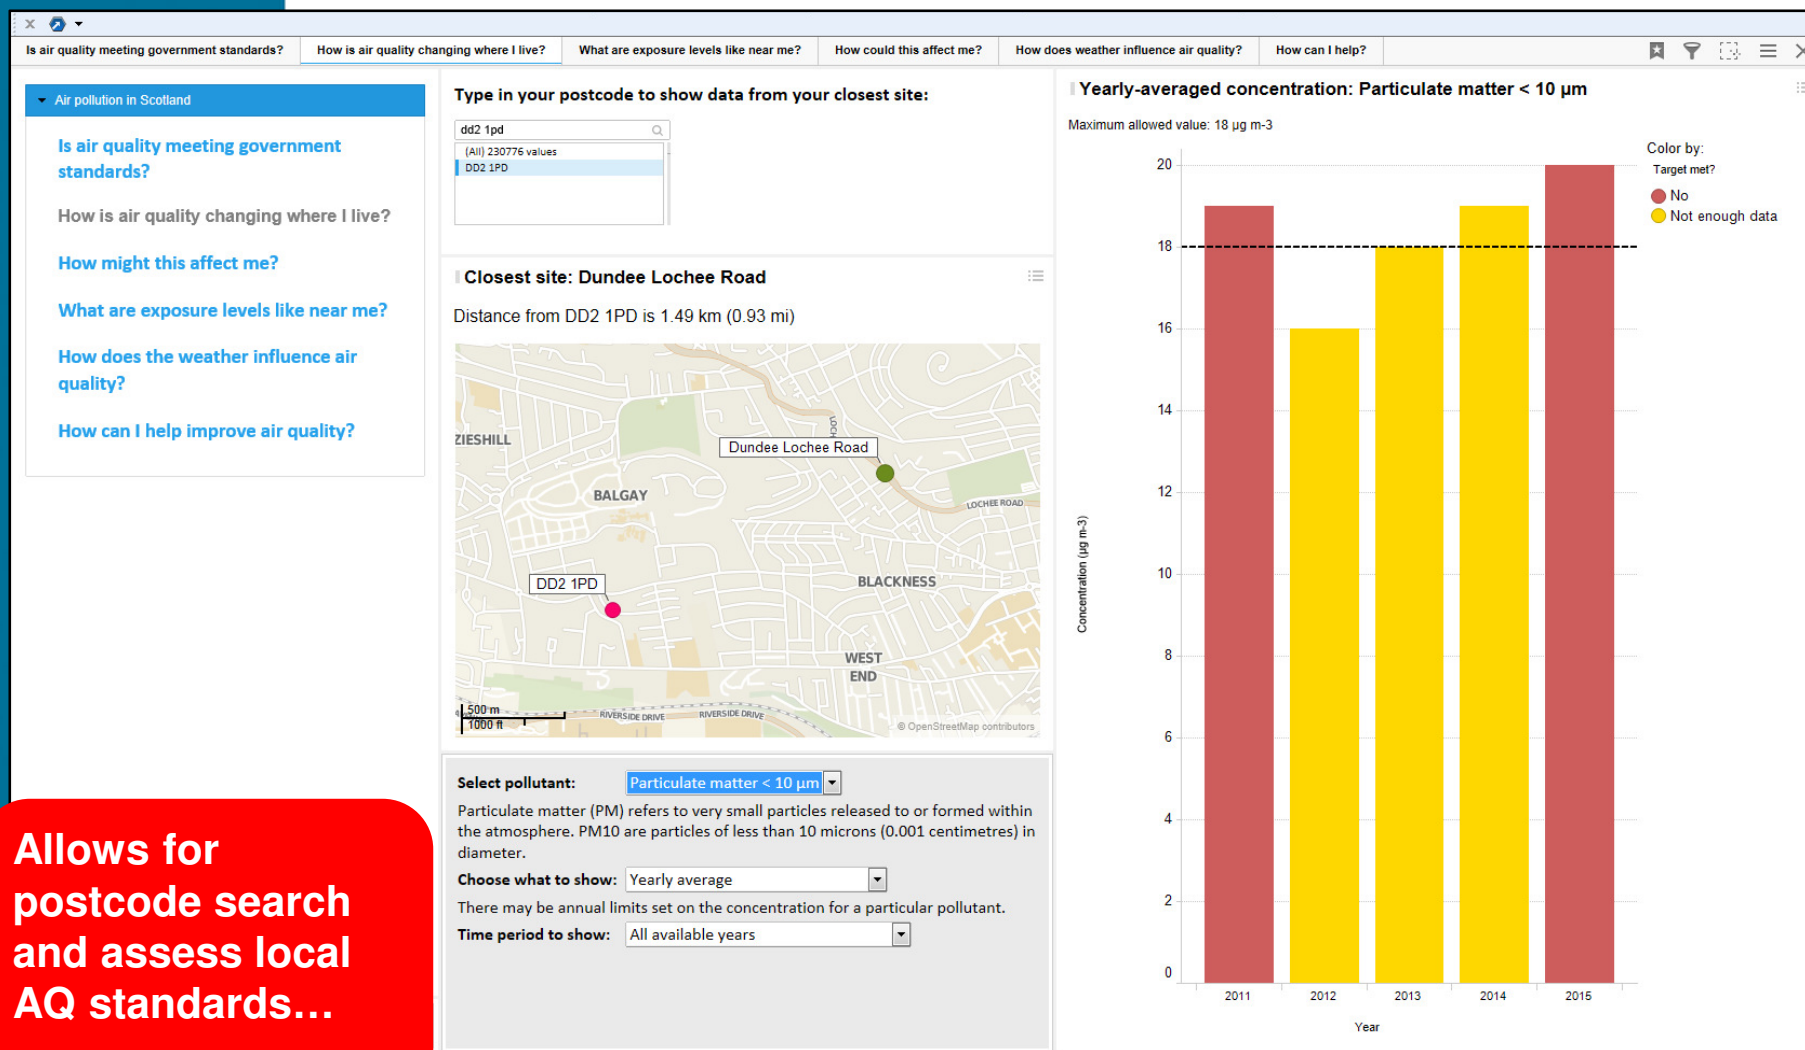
Is air quality meeting government standards? | How is air quality changing where I live? | What are exposure levels like near me? | How could this affect me? | How does weather influence air quality? | How can I help?

Air pollution in Scotland

Is air quality meeting government standards?

How is air quality changing where I live?

How might this affect me?

What are exposure levels like near me?

How does the weather influence air quality?

How can I help improve air quality?

Type in your postcode to show data from your closest site:

dd2 1pd

(All) 230776 values
DD2 1PD

Closest site: Dundee Lochee Road

Distance from DD2 1PD is 1.49 km (0.93 mi)

ZIESHILL
Dundee Lochee Road
BALGAY
LOCHEE ROAD
DD2 1PD
BLACKNESS
WEST END
500 m
1000 ft
RIVERSIDE DRIVE
RIVERSIDE DRIVE
© OpenStreetMap contributors

Select pollutant: Particulate matter < 10 µm

Particulate matter (PM) refers to very small particles released to or formed within the atmosphere. PM10 are particles of less than 10 microns (0.001 centimetres) in diameter.

Choose what to show: Yearly average

There may be annual limits set on the concentration for a particular pollutant.

Time period to show: All available years

Yearly-averaged concentration: Particulate matter < 10 µm

Maximum allowed value: 18 µg m-3

Color by:
Target met?
No
Not enough data

20
18
16
14
12
10
8
6
4
2
0

Concentration (µg m-3)

2011 2012 2013 2014 2015

Year

Allows for postcode search and assess local AQ standards...